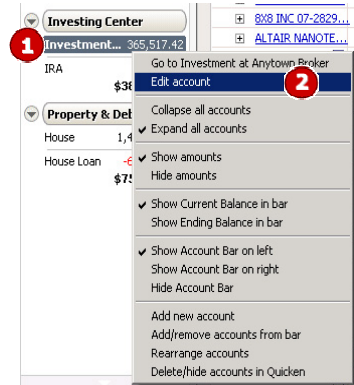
Investing Center

1 Investment... 365,517.42

IRA

$38

Property & Deb

House 1,4

House Loan -6

$75

8X8 INC 07-2829...

ALTAIR NANOTE...

Go to Investment at Anytown Broker

Edit account 2

Collapse all accounts

✔ Expand all accounts

✔ Show amounts

Hide amounts

✔ Show Current Balance in bar

Show Ending Balance in bar

✔ Show Account Bar on left

Show Account Bar on right

Hide Account Bar

Add new account

Add/remove accounts from bar

Rearrange accounts

Delete/hide accounts in Quicken